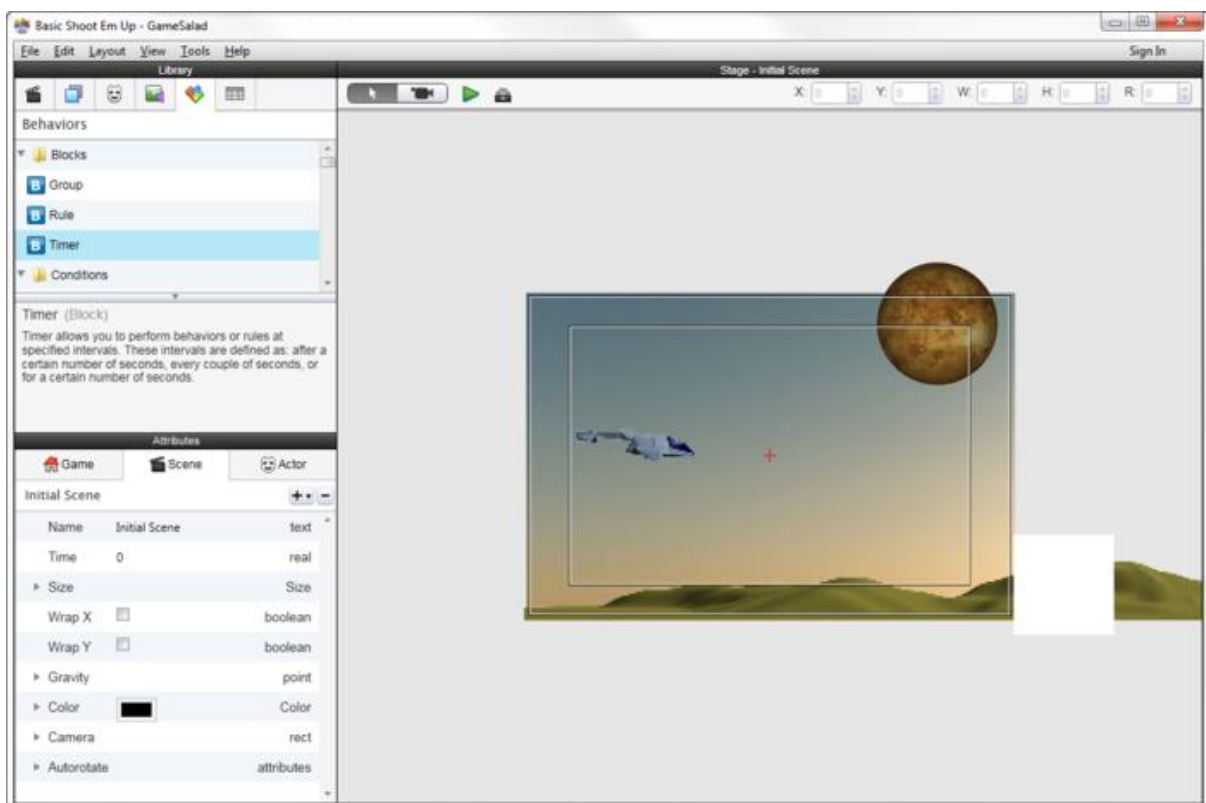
Basic Shoot Em Up - GameSalad

File Edit Layout View Tools Help

Sign In

Library

Stage - Initial Scene

X: 0 Y: 0 W: 0 H: 0 R: 0

Behaviors

Blocks

Group

Rule

Timer

Conditions

Timer (Block)

Timer allows you to perform behaviors or rules at specified intervals. These intervals are defined as: after a certain number of seconds, every couple of seconds, or for a certain number of seconds.

Attributes

Game

Scene

Actor

Initial Scene

| | | |
|---|---|---|
| Name | Initial Scene | text |
| Time | 0 | real |
| Size | | Size |
| Wrap X | | boolean |
| Wrap Y | | boolean |
| Gravity | | point |
| Color | | Color |
| Camera | | rect |
| Autorotate | | attributes |